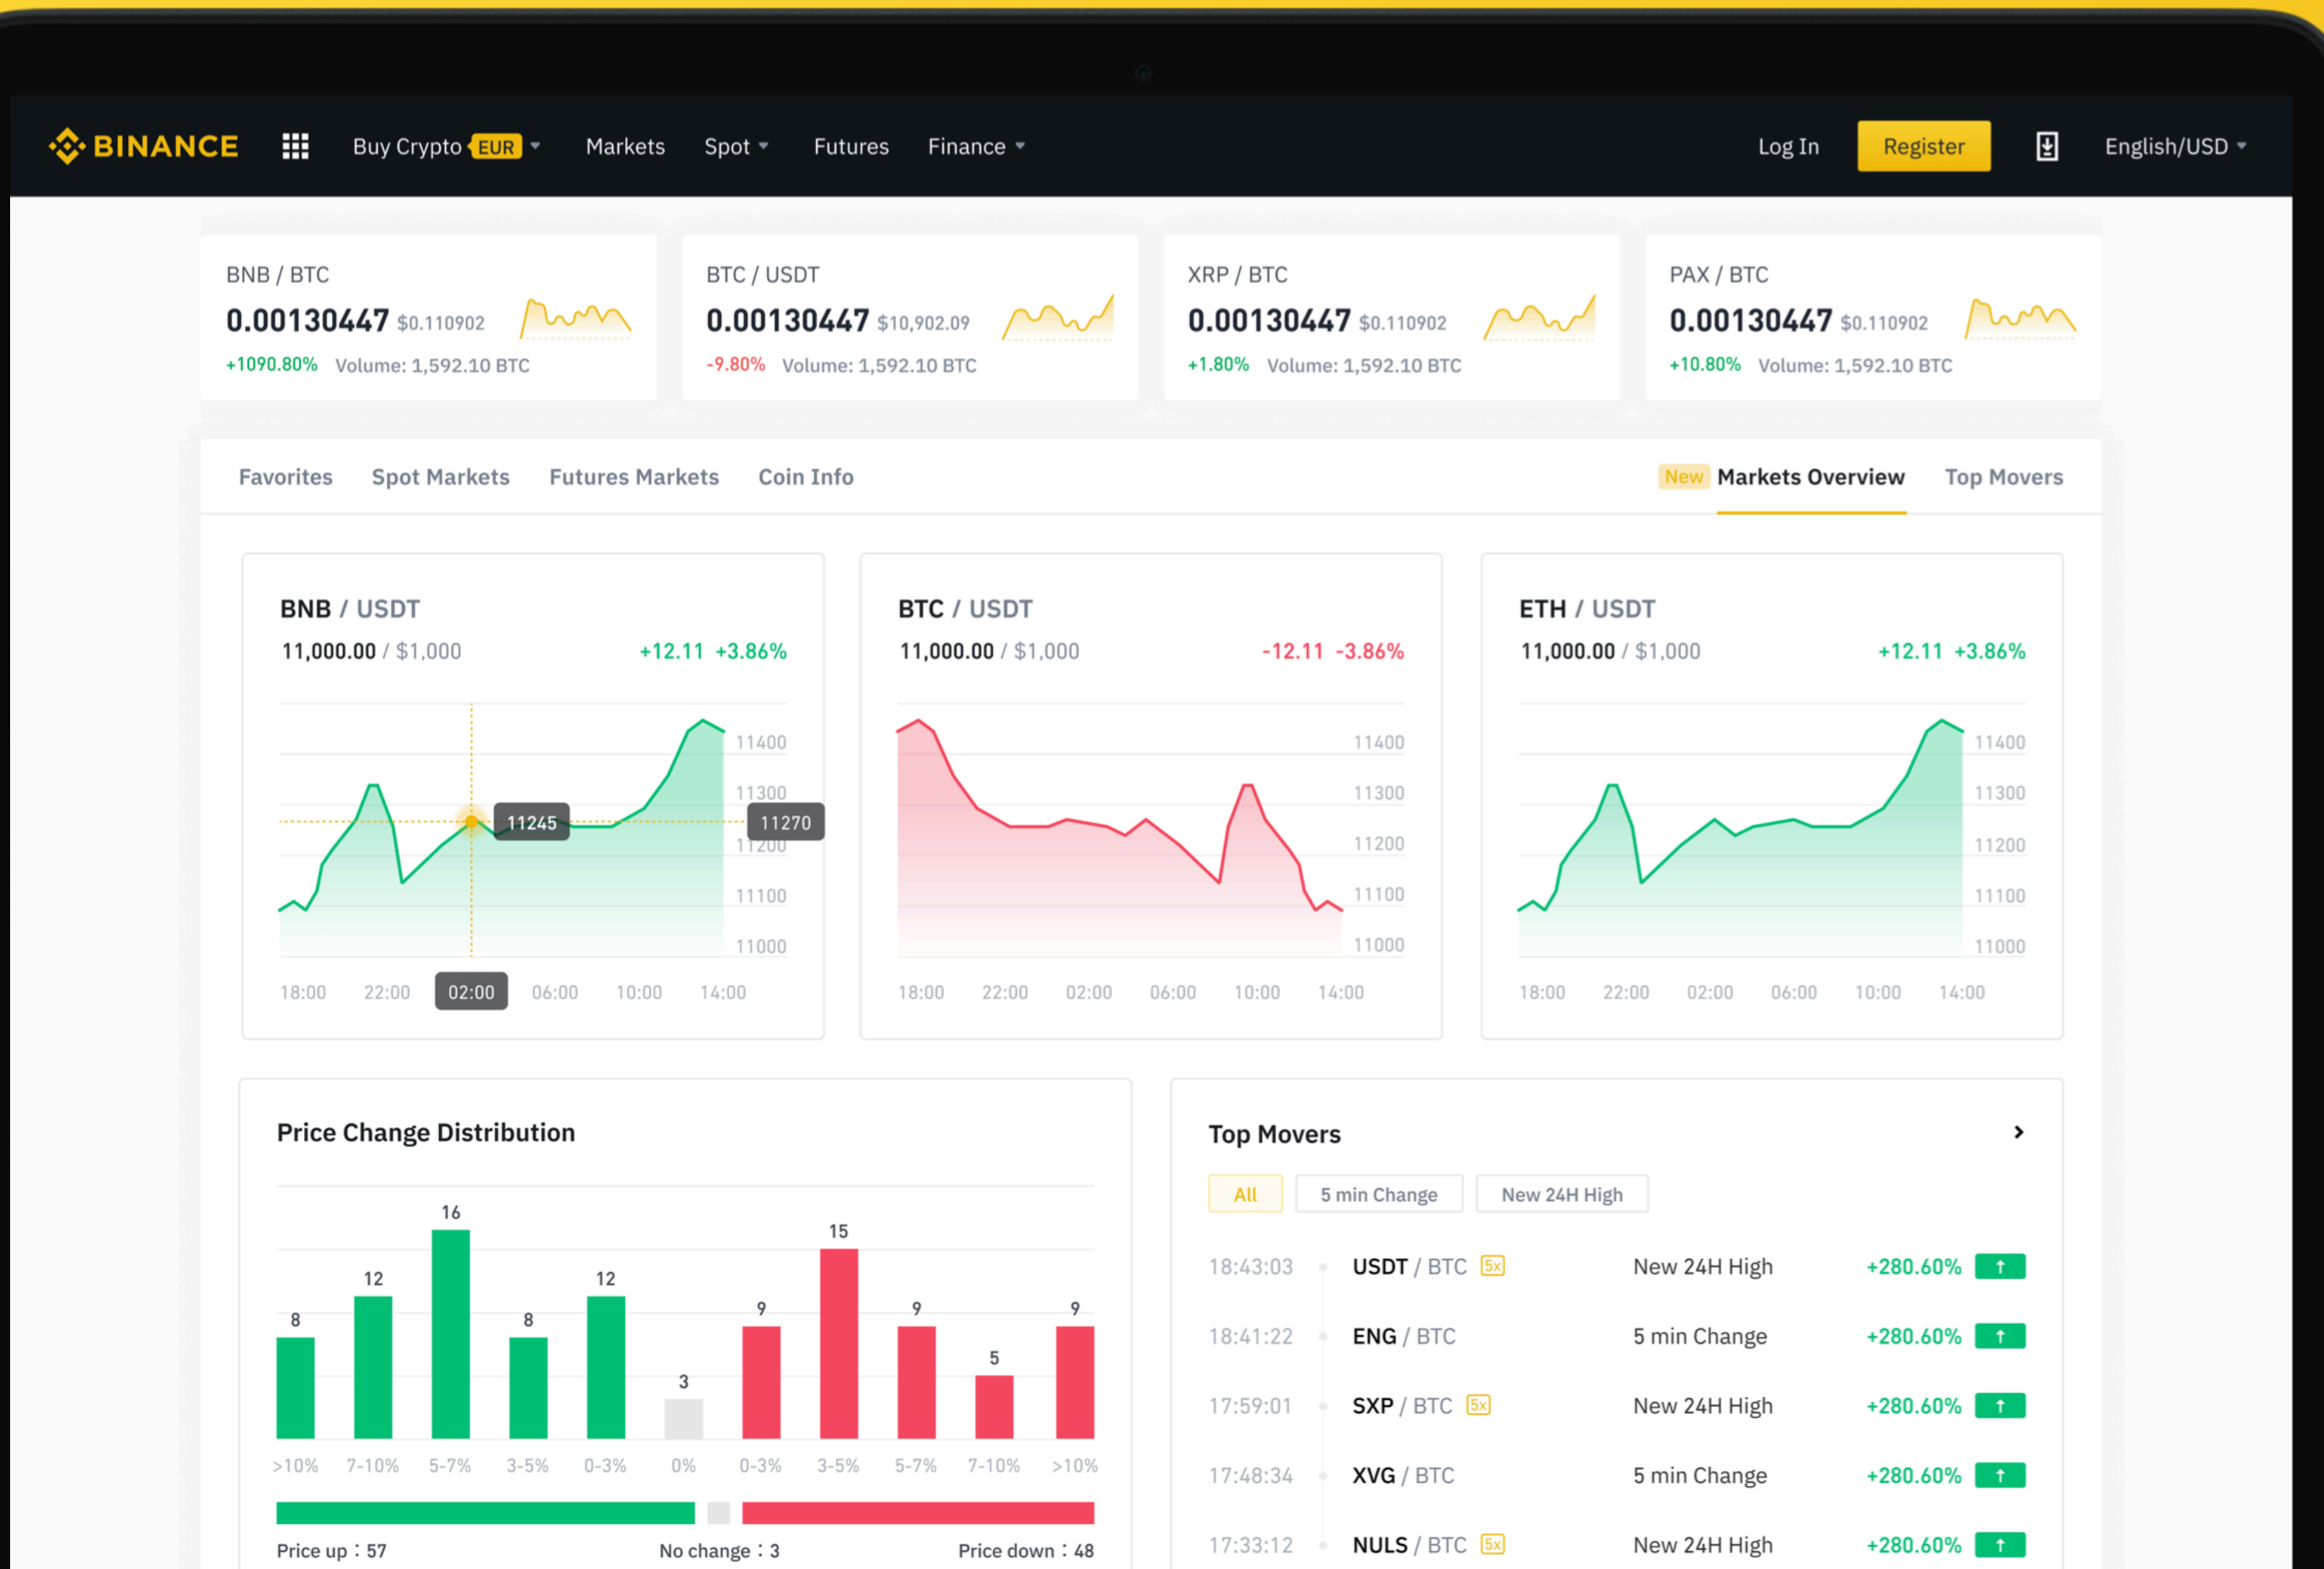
BINANCE Buy Crypto EUR Markets Spot Futures Finance Log In Register English/USD

BNB / BTC
0.00130447 $0.110902
+1090.80% Volume: 1,592.10 BTC

BTC / USDT
0.00130447 $10,902.09
-9.80% Volume: 1,592.10 BTC

XRP / BTC
0.00130447 $0.110902
+1.80% Volume: 1,592.10 BTC

PAX / BTC
0.00130447 $0.110902
+10.80% Volume: 1,592.10 BTC

Favorites Spot Markets Futures Markets Coin Info New Markets Overview Top Movers

BNB / USDT
11,000.00 / $1,000 +12.11 +3.86%
11400 11300 11200 11100 11000
11245 11270
18:00 22:00 02:00 06:00 10:00 14:00

BTC / USDT
11,000.00 / $1,000 -12.11 -3.86%
11400 11300 11200 11100 11000
18:00 22:00 02:00 06:00 10:00 14:00

ETH / USDT
11,000.00 / $1,000 +12.11 +3.86%
11400 11300 11200 11100 11000
18:00 22:00 02:00 06:00 10:00 14:00

Price Change Distribution
8 12 16 8 12 3 9 15 9 5 9
>10% 7-10% 5-7% 3-5% 0-3% 0% 0-3% 3-5% 5-7% 7-10% >10%
Price up : 57 No change : 3 Price down : 48

Top Movers
All 5 min Change New 24H High
| 18:43:03 | USDT / BTC 5x | New 24H High | +280.60% |
| 18:41:22 | ENG / BTC | 5 min Change | +280.60% |
| 17:59:01 | SXP / BTC 5x | New 24H High | +280.60% |
| 17:48:34 | XVG / BTC | 5 min Change | +280.60% |
| 17:33:12 | NULS / BTC 5x | New 24H High | +280.60% |